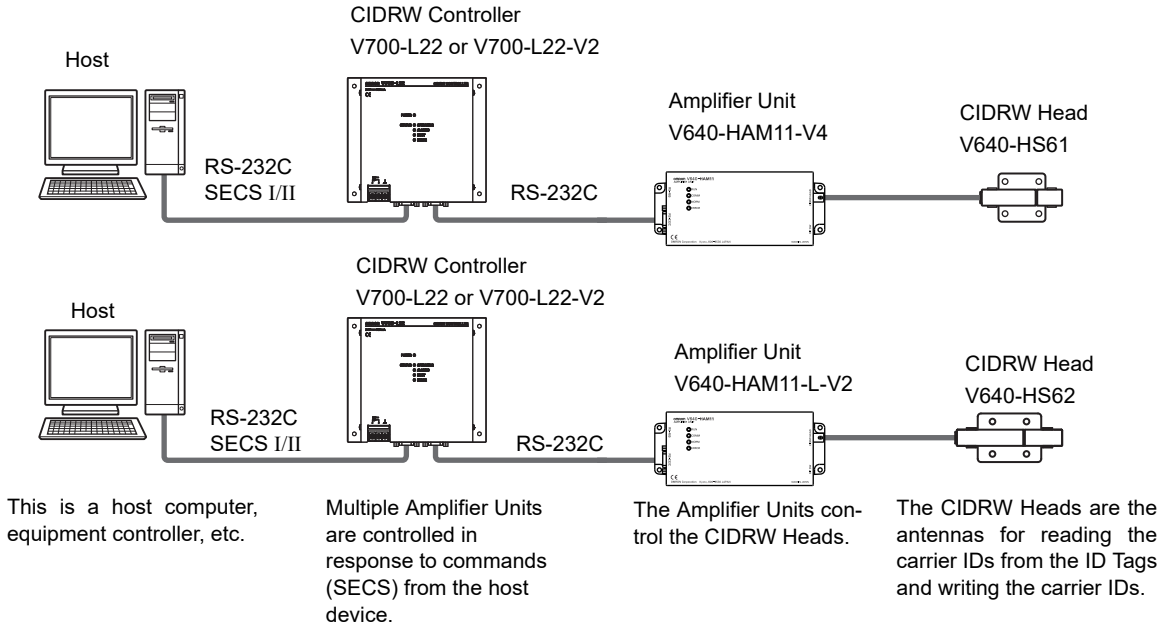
CIDRW Controller
V700-L22 or V700-L22-V2

Host

Amplifier Unit
V640-HAM11-V4

CIDRW Head
V640-HS61

RS-232C
SECS I/II

RS-232C

CIDRW Controller
V700-L22 or V700-L22-V2

Host

Amplifier Unit
V640-HAM11-L-V2

CIDRW Head
V640-HS62

RS-232C
SECS I/II

RS-232C

This is a host computer, equipment controller, etc.

Multiple Amplifier Units are controlled in response to commands (SECS) from the host device.

The Amplifier Units control the CIDRW Heads.

The CIDRW Heads are the antennas for reading the carrier IDs from the ID Tags and writing the carrier IDs.